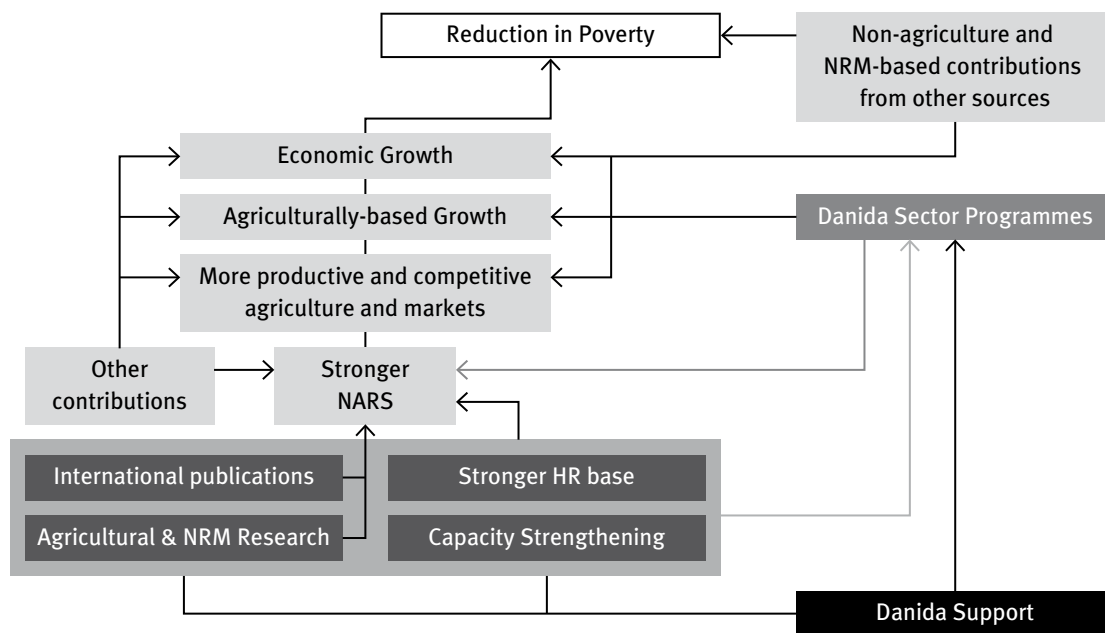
Reduction in Poverty

Non-agriculture and NRM-based contributions from other sources

Economic Growth

Agriculturally-based Growth

Danida Sector Programmes

More productive and competitive agriculture and markets

Other contributions

Stronger NARS

International publications

Stronger HR base

Agricultural & NRM Research

Capacity Strengthening

Danida Support